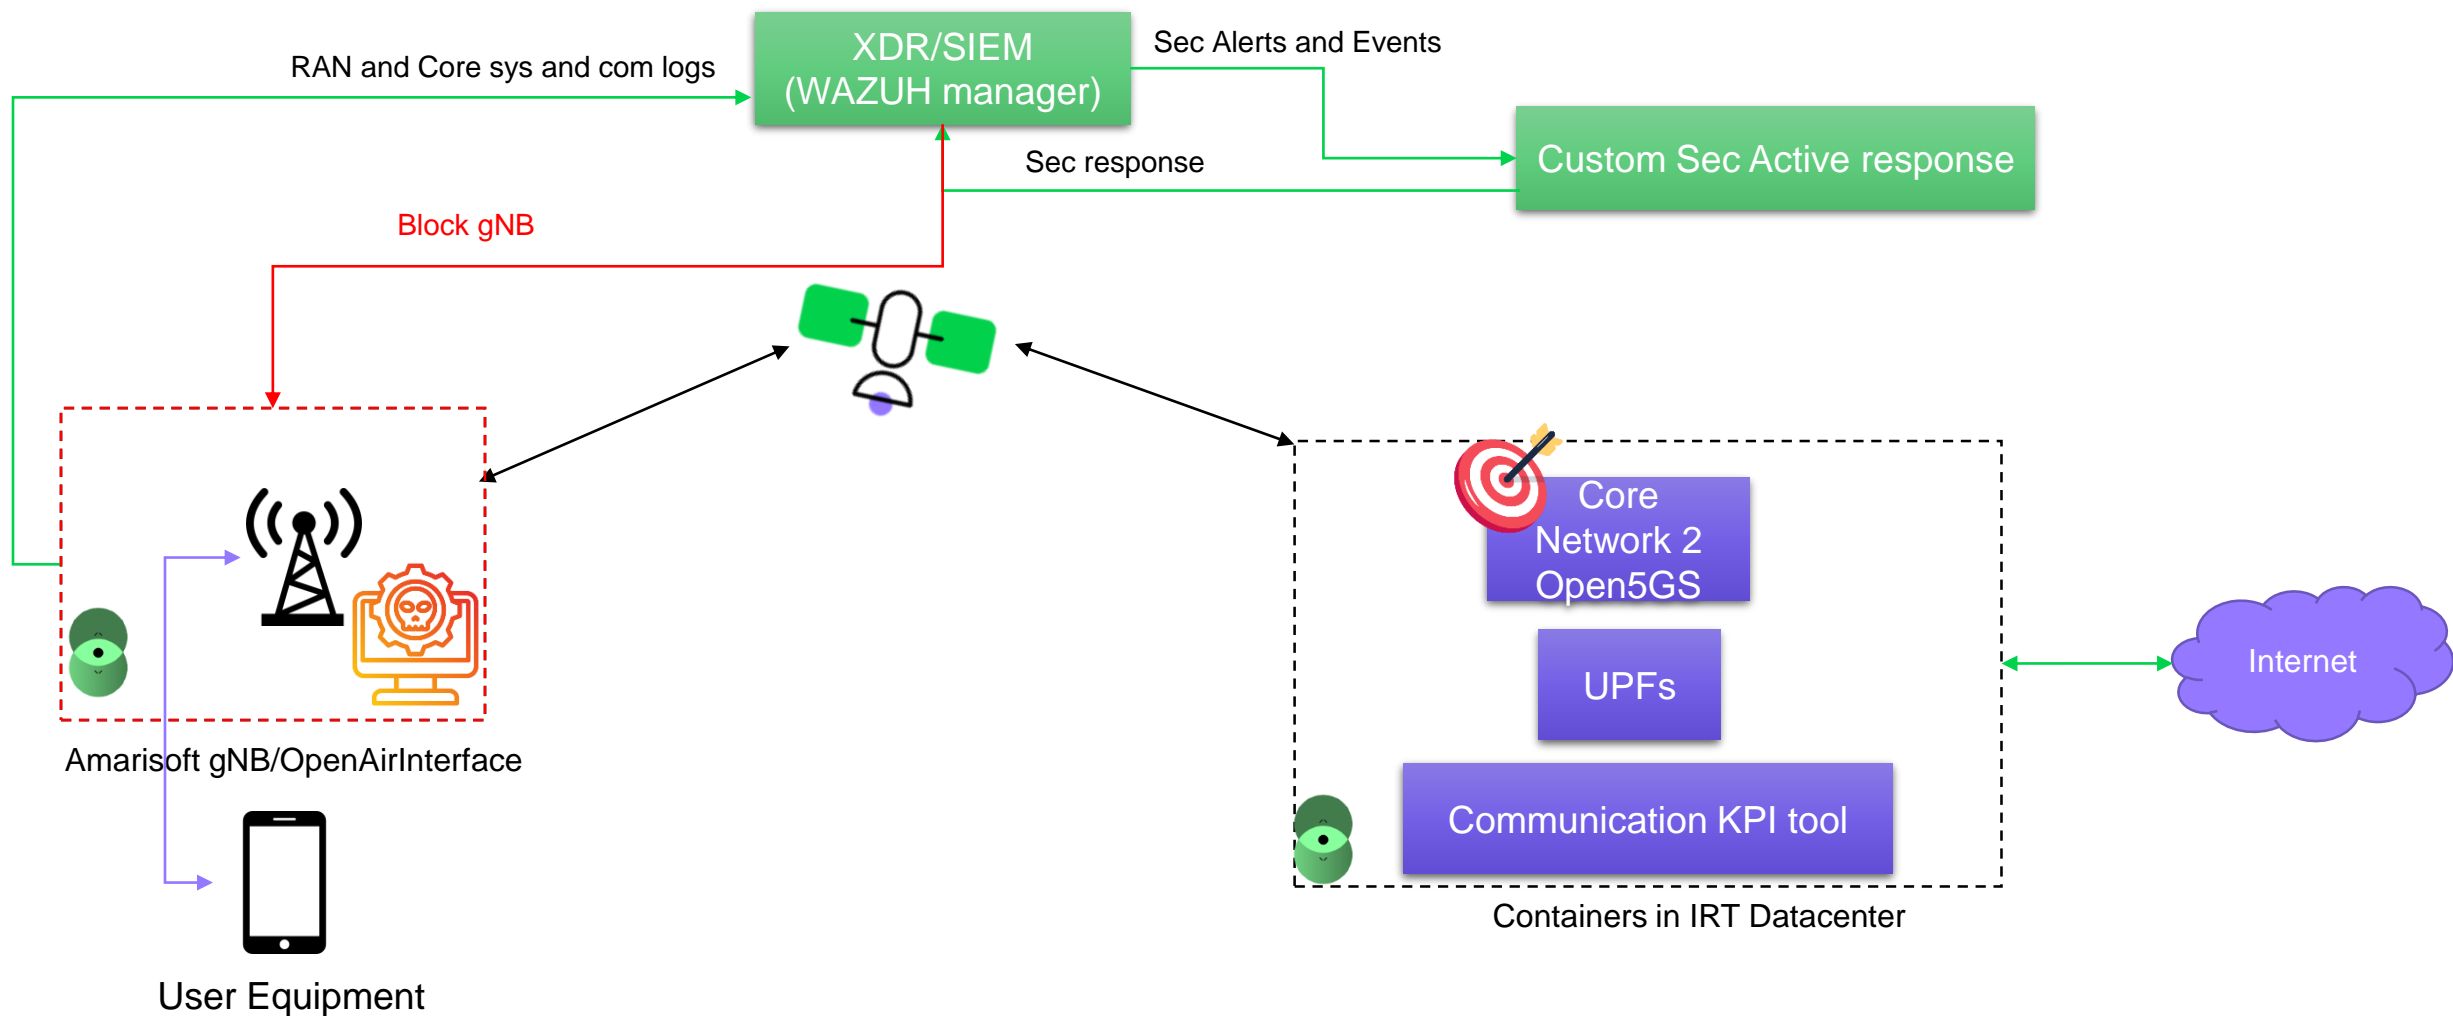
RAN and Core sys and com logs

XDR/SIEM (WAZUH manager)

Sec Alerts and Events

Custom Sec Active response

Sec response

Block gNB

Core Network 2 Open5GS

UPFs

Internet

Communication KPI tool

Amarisoft gNB/OpenAirInterface

Containers in IRT Datacenter

User Equipment